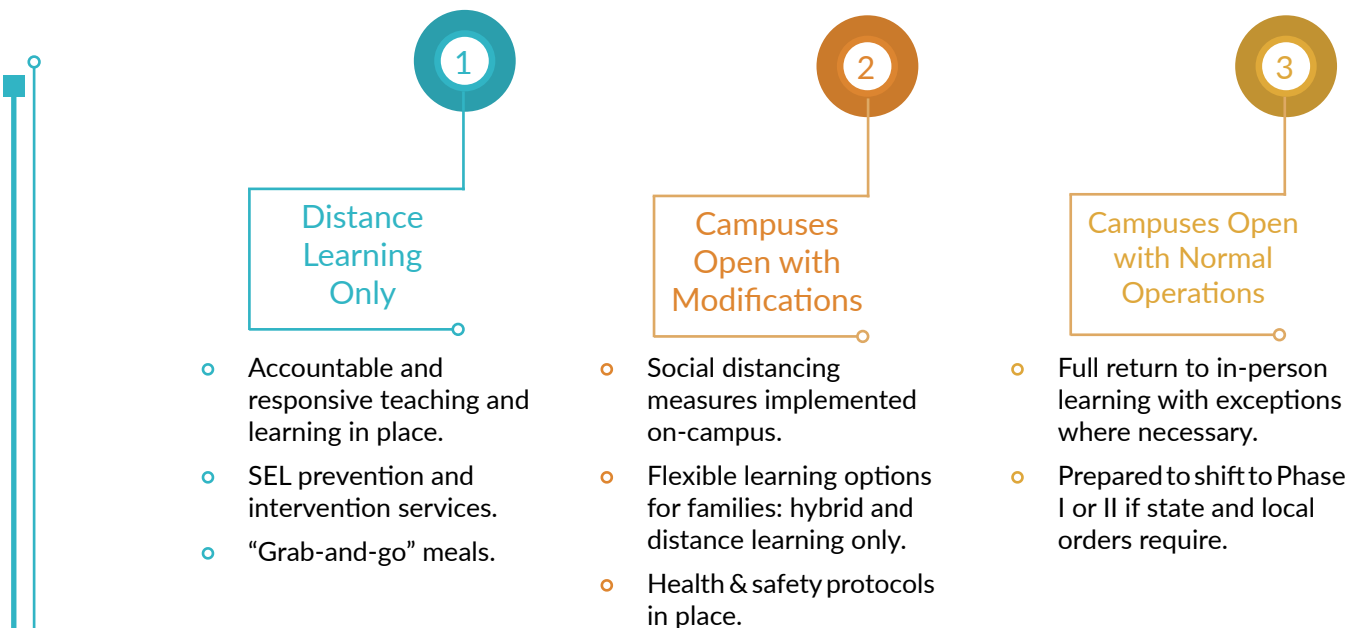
1

Distance Learning Only

- Accountable and responsive teaching and learning in place.
- SEL prevention and intervention services.
- “Grab-and-go” meals.

2

Campuses Open with Modifications

- Social distancing measures implemented on-campus.
- Flexible learning options for families: hybrid and distance learning only.
- Health & safety protocols in place.

3

Campuses Open with Normal Operations

- Full return to in-person learning with exceptions where necessary.
- Prepared to shift to Phase I or II if state and local orders require.